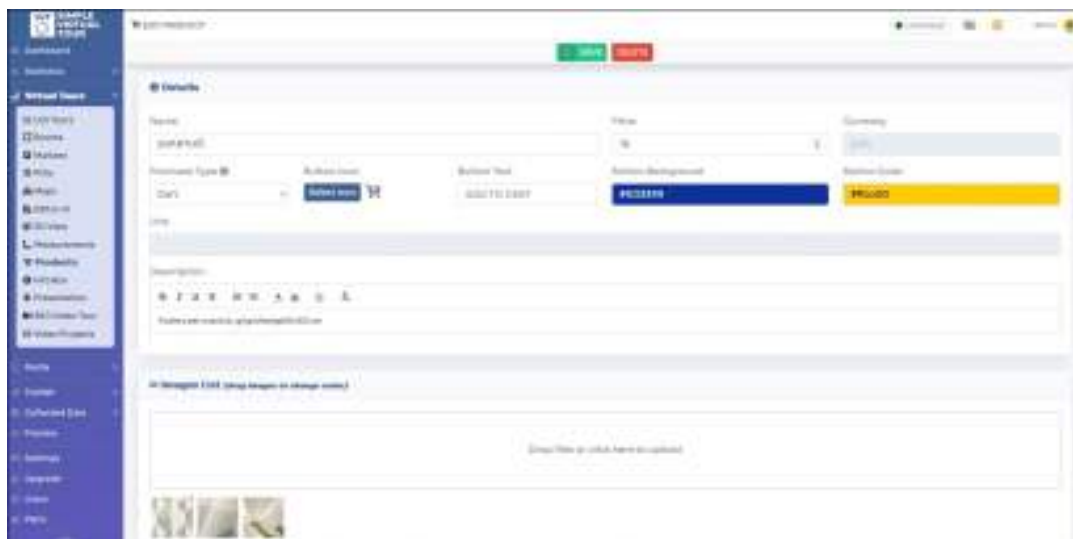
SIMPLE VIRTUAL TOUR

Dashboard

Statistics

Virtual Tours

Edit Tours

Rooms

Markers

POIs

Maps

Info

3D View

Measurements

Products

Presentation

Video Projects

Save

Delete

Details

Name

Price

Currency

Purchase Type

Button Icon

Button Text

Button Background

Button Color

Cart

Select Icon

ADD TO CART

#0D2E8B

#FFC600

Link

Description

Images List (drag images to change order)

Drop files or click here to upload